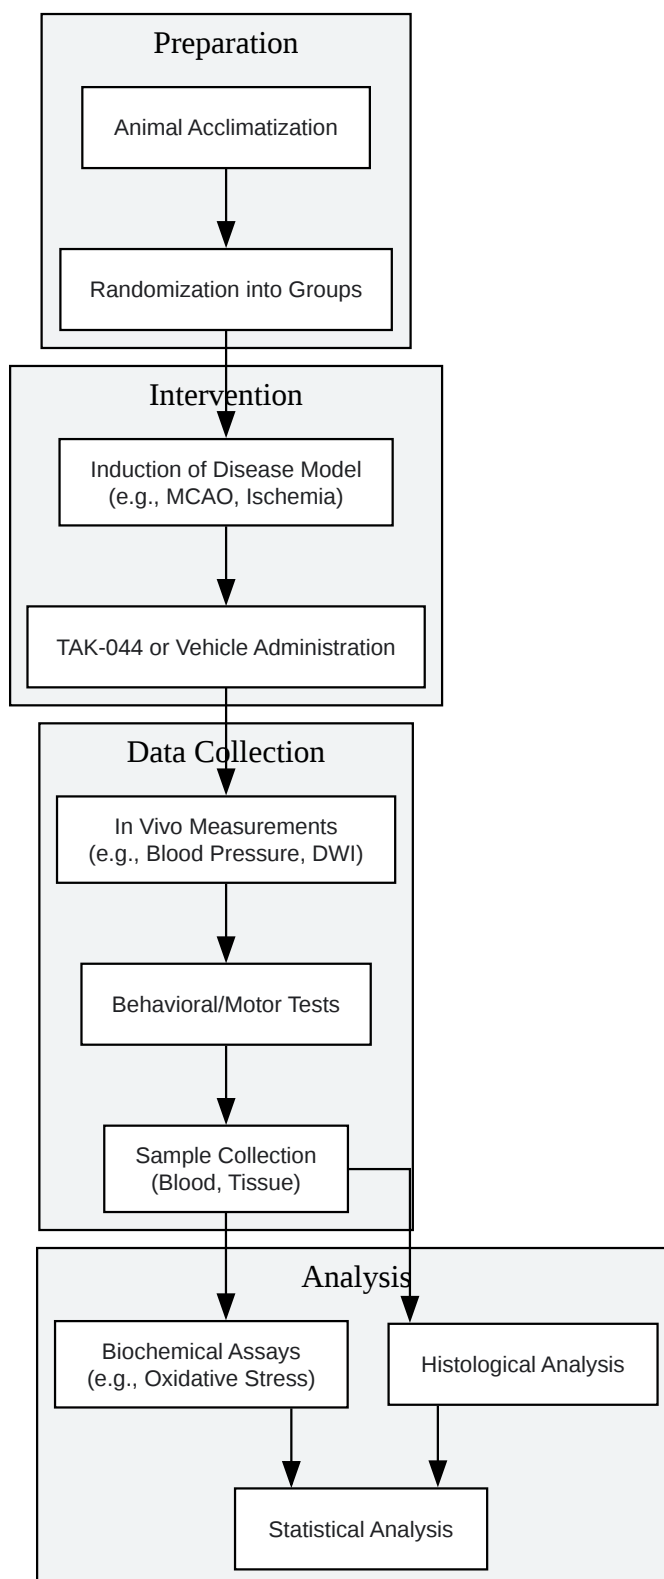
Preparation

Animal Acclimatization

Randomization into Groups

Intervention

Induction of Disease Model (e.g., MCAO, Ischemia)

TAK-044 or Vehicle Administration

Data Collection

In Vivo Measurements (e.g., Blood Pressure, DWI)

Behavioral/Motor Tests

Sample Collection (Blood, Tissue)

Analysis

Biochemical Assays (e.g., Oxidative Stress)

Histological Analysis

Statistical Analysis